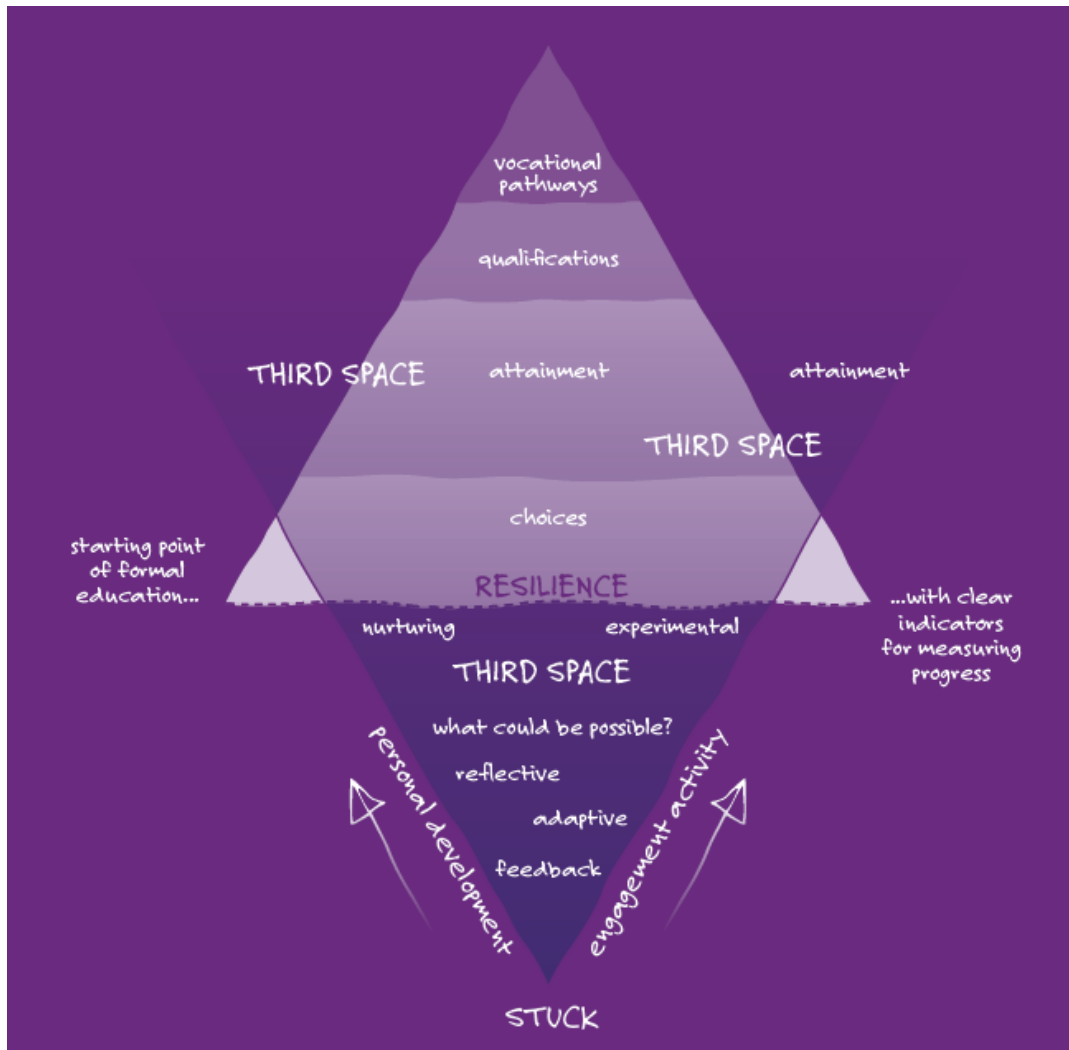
vocational pathways

qualifications

THIRD SPACE

attainment

attainment

THIRD SPACE

choices

starting point of formal education...

RESILIENCE

...with clear indicators for measuring progress

nurturing

experimental

THIRD SPACE

what could be possible?

reflective

adaptive

feedback

personal development

engagement activity

STUCK